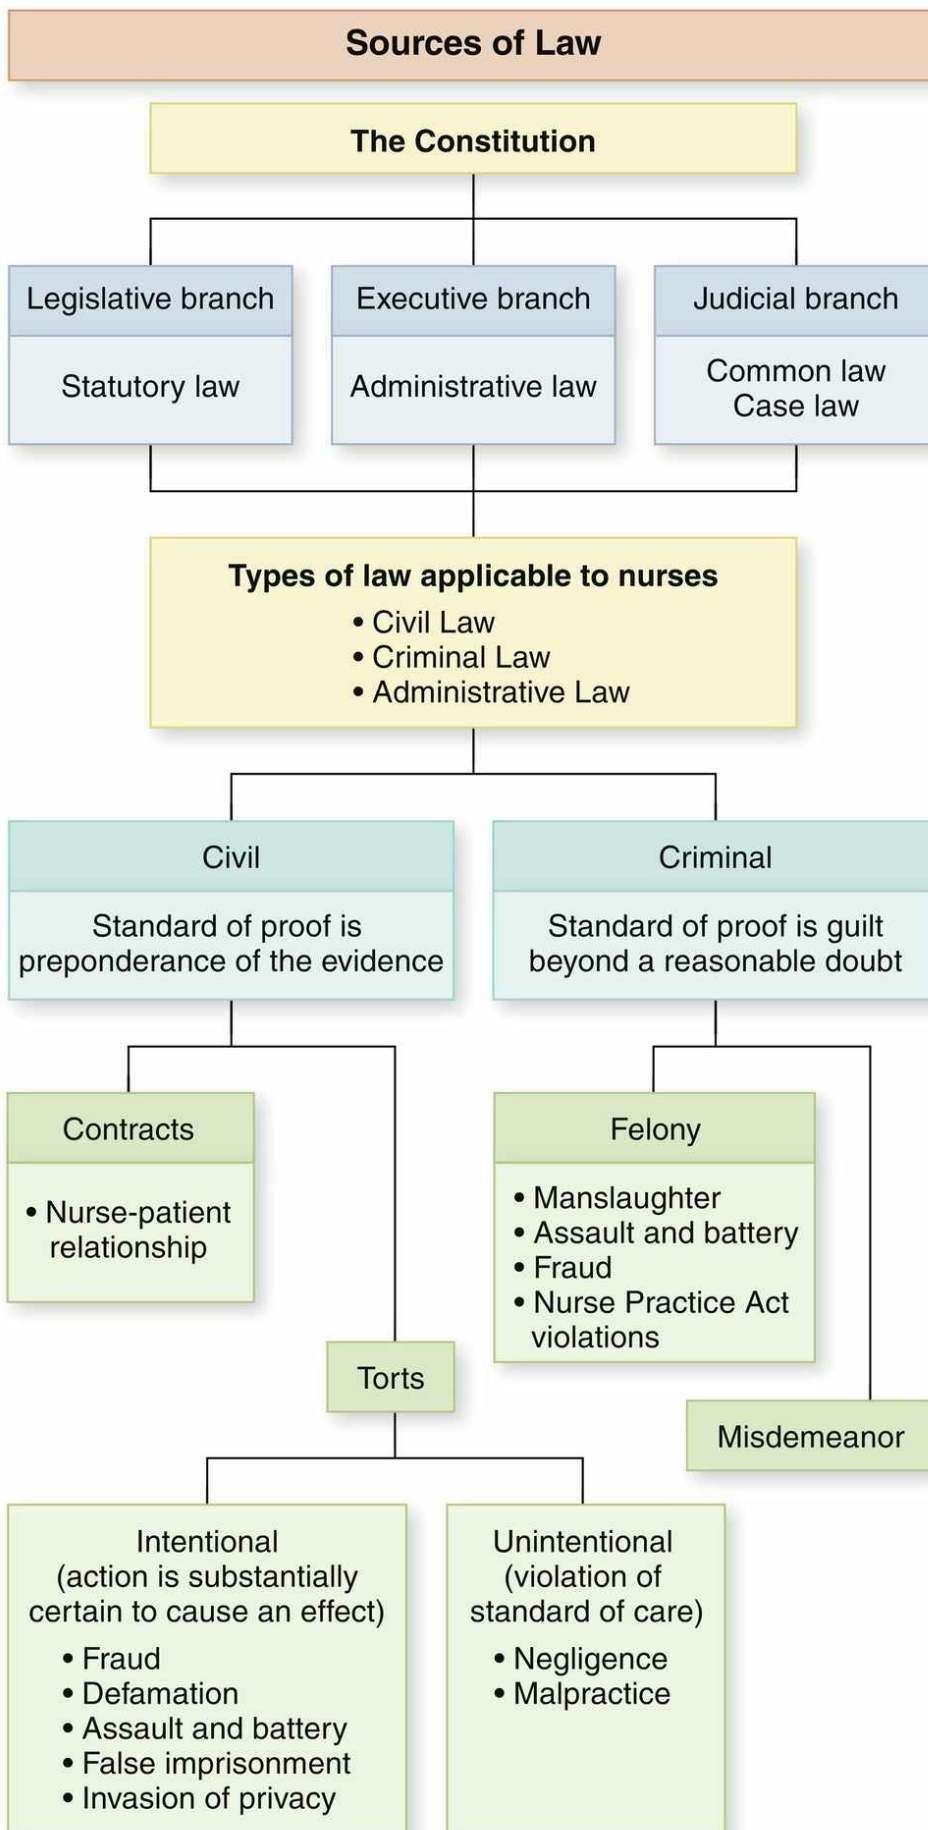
Sources of Law

The Constitution

Legislative branch

Statutory law

Executive branch

Administrative law

Judicial branch

Common law
Case law

Types of law applicable to nurses
• Civil Law
• Criminal Law
• Administrative Law

Civil

Standard of proof is preponderance of the evidence

Criminal

Standard of proof is guilt beyond a reasonable doubt

Contracts

• Nurse-patient relationship

Felony

• Manslaughter
• Assault and battery
• Fraud
• Nurse Practice Act violations

Torts

Misdemeanor

Intentional (action is substantially certain to cause an effect)
• Fraud
• Defamation
• Assault and battery
• False imprisonment
• Invasion of privacy

Unintentional (violation of standard of care)
• Negligence
• Malpractice